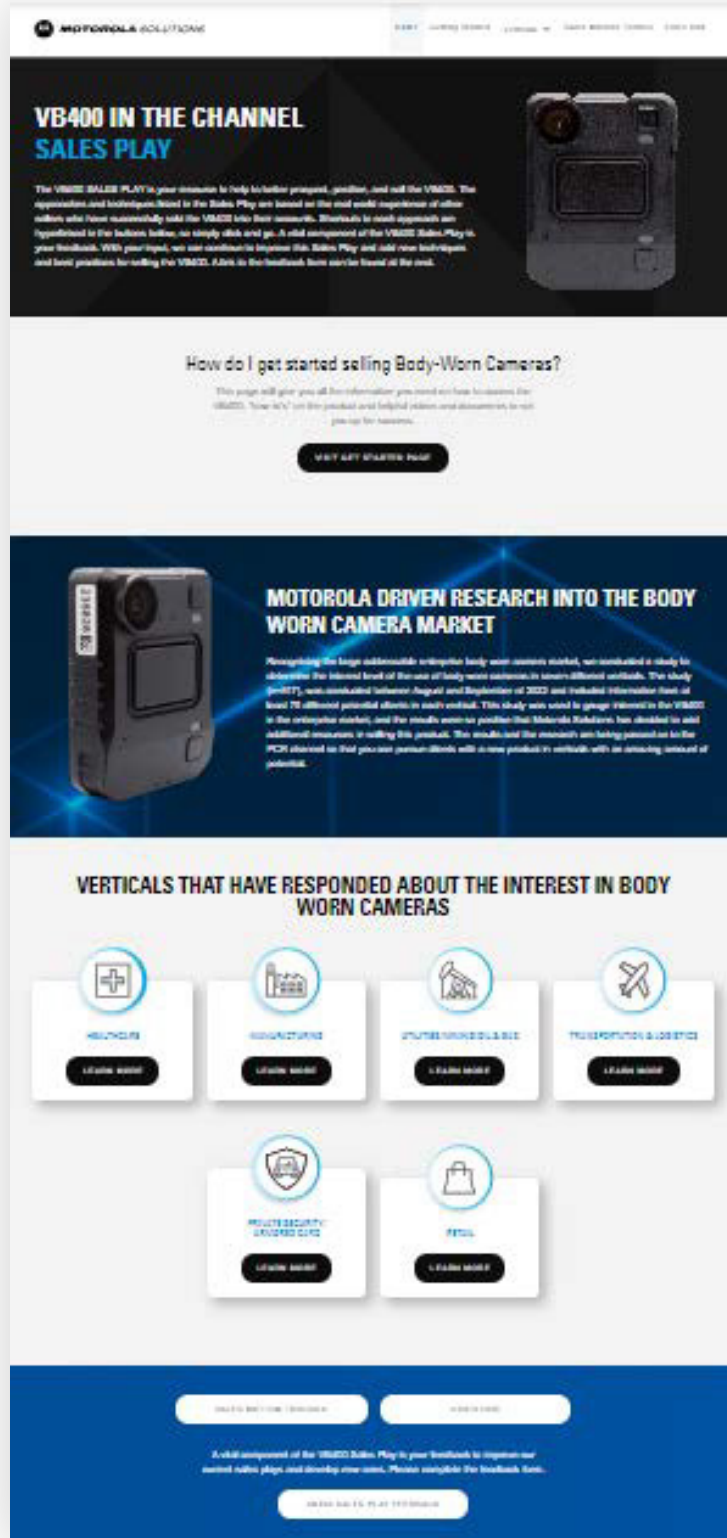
MOTOROLA SOLUTIONS

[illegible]

VB400 IN THE CHANNEL
SALES PLAY

The VB400 SALES PLAY is your resource to help to better prospect, position, and sell the VB400. The approaches and techniques listed in the Sales Play are based on the real world experience of other sellers who have successfully sold the VB400 into their accounts. Shortcuts to each approach are hyperlinked in the buttons below, so simply click and go. A vital component of the VB400 Sales Play is your feedback. With your input, we can continue to improve this Sales Play and add new techniques and best practices for selling the VB400. A link to the feedback form can be found at the end.

How do I get started selling Body-Worn Cameras?

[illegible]

VISIT GET STARTED PAGE

MOTOROLA DRIVEN RESEARCH INTO THE BODY WORN CAMERA MARKET

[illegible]

VERTICALS THAT HAVE RESPONDED ABOUT THE INTEREST IN BODY WORN CAMERAS

HEALTHCARE
LEARN MORE

MANUFACTURING
LEARN MORE

UTILITIES MINING OIL & GAS
LEARN MORE

TRANSPORTATION & LOGISTICS
LEARN MORE

PRIVATE SECURITY/ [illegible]
LEARN MORE

RETAIL
LEARN MORE

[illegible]

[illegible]

A vital component of the VB400 Sales Play is your feedback to improve our current sales plays and develop new ones. Please complete the feedback form.

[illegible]